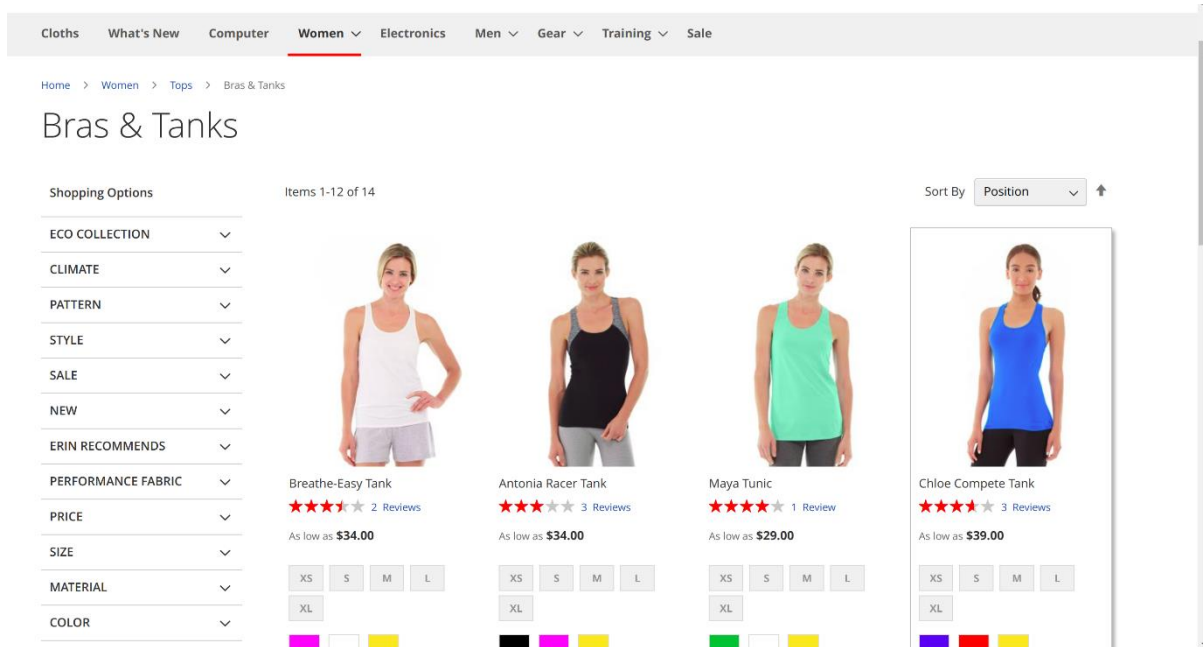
Cloths What's New Computer Women Electronics Men Gear Training Sale

Home > Women > Tops > Bras & Tanks

Bras & Tanks

Shopping Options

ECO COLLECTION
CLIMATE
PATTERN
STYLE
SALE
NEW
ERIN RECOMMENDS
PERFORMANCE FABRIC
PRICE
SIZE
MATERIAL
COLOR

Items 1-12 of 14

Sort By Position

Breathe-Easy Tank
2 Reviews
As low as $34.00
XS S M L XL

Antonia Racer Tank
3 Reviews
As low as $34.00
XS S M L XL

Maya Tunic
1 Review
As low as $29.00
XS S M L XL

Chloe Compete Tank
3 Reviews
As low as $39.00
XS S M L XL